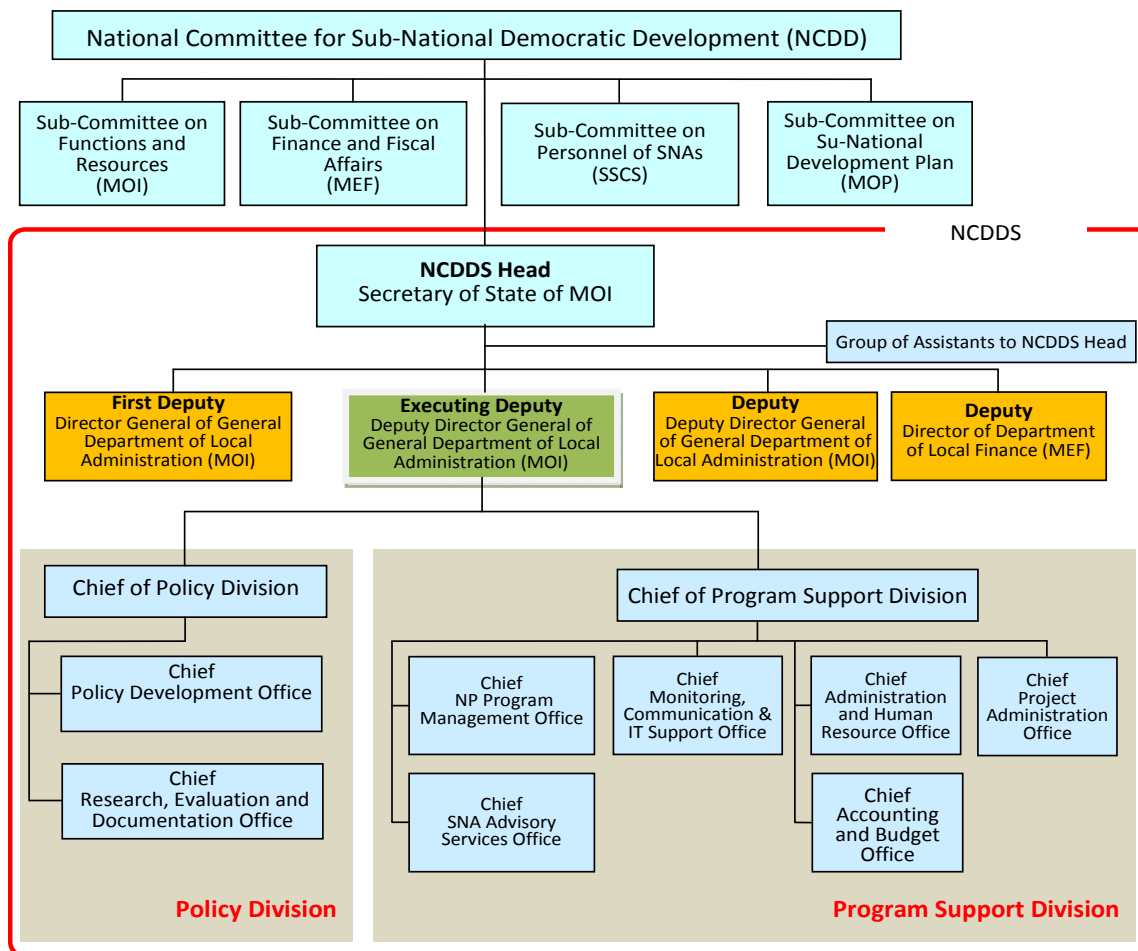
National Committee for Sub-National Democratic Development (NCDD)

Sub-Committee on Functions and Resources (MOI)

Sub-Committee on Finance and Fiscal Affairs (MEF)

Sub-Committee on Personnel of SNAs (SSCS)

Sub-Committee on Su-National Development Plan (MOP)

NCDDS

NCDDS Head
Secretary of State of MOI

Group of Assistants to NCDDS Head

First Deputy
Director General of General Department of Local Administration (MOI)

Executing Deputy
Deputy Director General of General Department of Local Administration (MOI)

Deputy
Deputy Director General of General Department of Local Administration (MOI)

Deputy
Director of Department of Local Finance (MEF)

Chief of Policy Division

Chief
Policy Development Office

Chief
Research, Evaluation and Documentation Office

Policy Division

Chief of Program Support Division

Chief
NP Program Management Office

Chief
Monitoring, Communication & IT Support Office

Chief
Administration and Human Resource Office

Chief
Project Administration Office

Chief
SNA Advisory Services Office

Chief
Accounting and Budget Office

Program Support Division